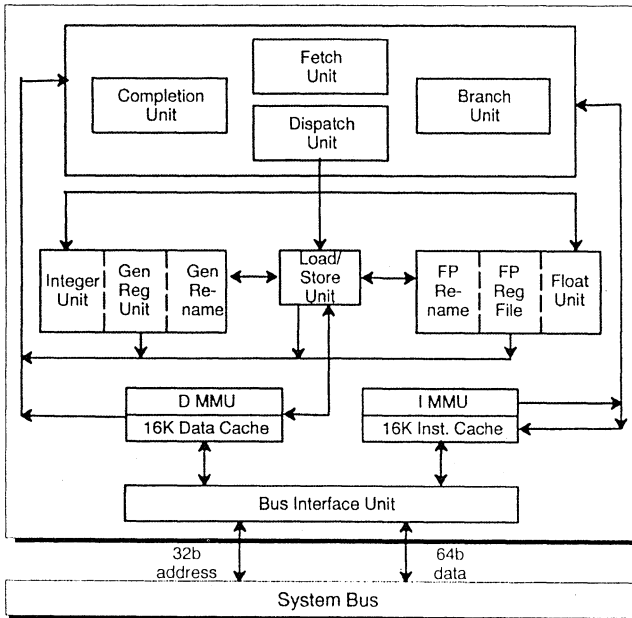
Fetch Unit

Completion Unit

Branch Unit

Dispatch Unit

Integer Unit

Gen Reg Unit

Gen Rename

Load/ Store Unit

FP Rename

FP Reg File

Float Unit

D MMU

16K Data Cache

I MMU

16K Inst. Cache

Bus Interface Unit

32b address

64b data

System Bus